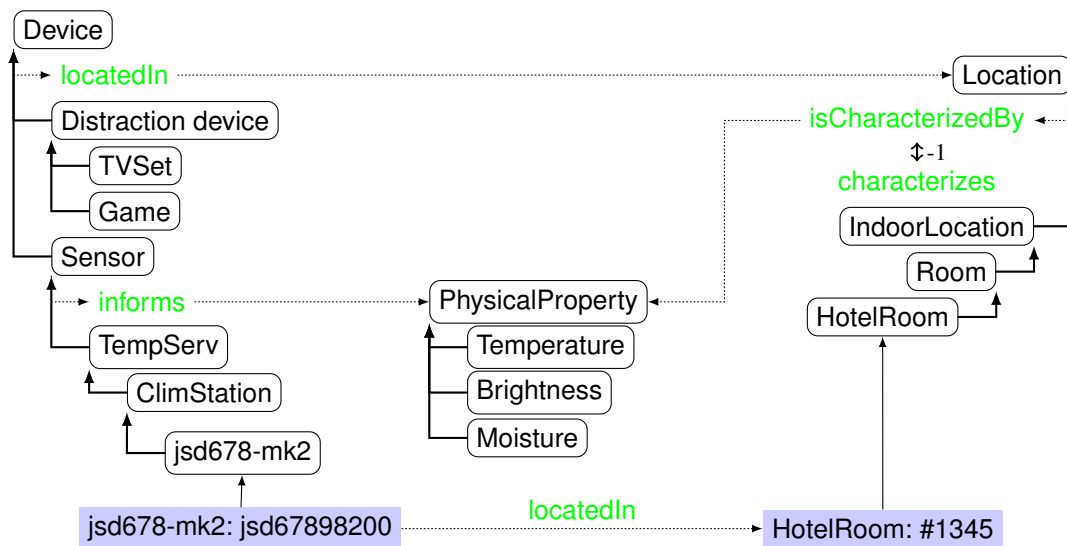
Device

locatedIn

Location

Distraction device

isCharacterizedBy

$\updownarrow$-1

characterizes

TVSet

Game

IndoorLocation

Sensor

Room

informs

PhysicalProperty

HotelRoom

TempServ

Temperature

ClimStation

Brightness

jsd678-mk2

Moisture

jsd678-mk2: jsd67898200

locatedIn

HotelRoom: #1345